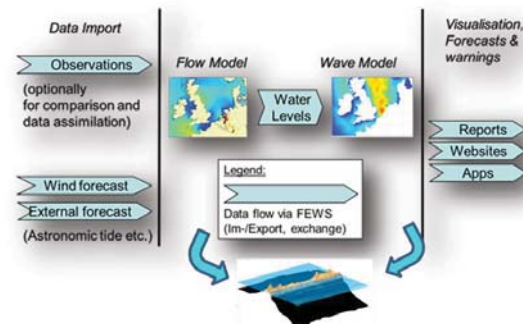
Data Import

Observations

(optionally for comparison and data assimilation)

Wind forecast

External forecast

(Astronomic tide etc.)

Flow Model

Water Levels

Wave Model

Legend:

Data flow via FEWS (Im-/Export, exchange)

Visualisation, Forecasts & warnings

Reports

Websites

Apps